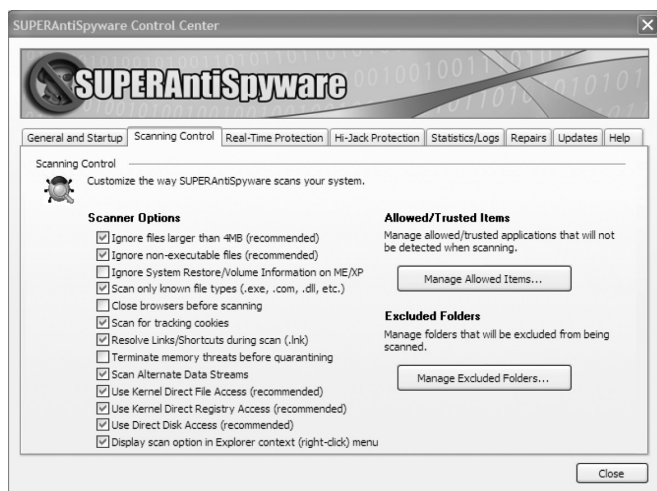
SUPERAntiSpyware Control Center

SUPERAntiSpyware

General and Startup | Scanning Control | Real-Time Protection | Hi-Jack Protection | Statistics/Logs | Repairs | Updates | Help

Scanning Control

Customize the way SUPERAntiSpyware scans your system.

Scanner Options

Ignore files larger than 4MB (recommended)
Ignore non-executable files (recommended)
Ignore System Restore/Volume Information on ME/XP
Scan only known file types (.exe, .com, .dll, etc.)
Close browsers before scanning
Scan for tracking cookies
Resolve Links/Shortcuts during scan (.lnk)
Terminate memory threats before quarantining
Scan Alternate Data Streams
Use Kernel Direct File Access (recommended)
Use Kernel Direct Registry Access (recommended)
Use Direct Disk Access (recommended)
Display scan option in Explorer context (right-click) menu

Allowed/Trusted Items

Manage allowed/trusted applications that will not be detected when scanning.

Manage Allowed Items...

Excluded Folders

Manage folders that will be excluded from being scanned.

Manage Excluded Folders...

Close